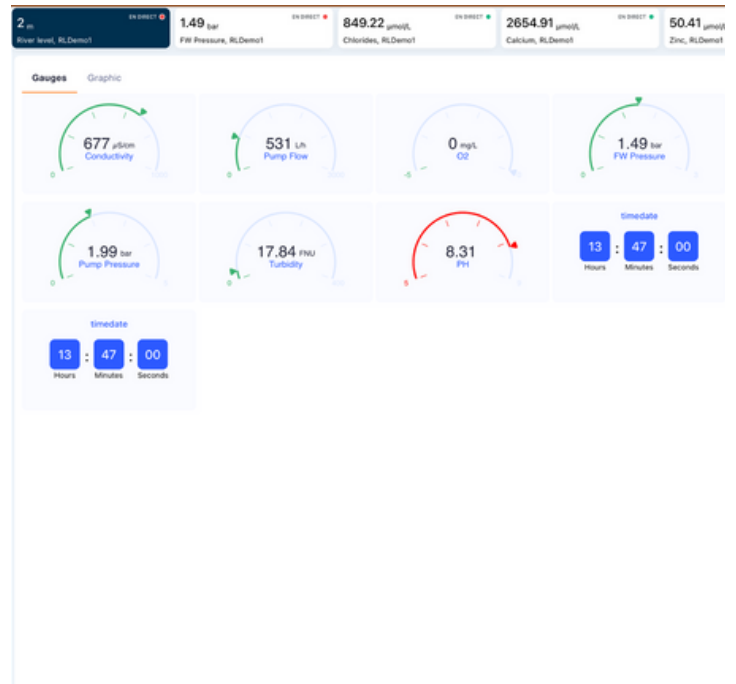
2 m
EN DIRECT
River level, RLDemo1

1.49 bar
EN DIRECT
FW Pressure, RLDemo1

849.22 µmol/L
EN DIRECT
Chlorides, RLDemo1

2654.91 µmol/L
EN DIRECT
Calcium, RLDemo1

50.41 µmol/
Zinc, RLDemo1

Gauges
Graphic

0
677 µS/cm
Conductivity
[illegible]

0
531 L/h
Pump Flow
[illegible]

-5
0 mg/L
O2
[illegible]

0
1.49 bar
FW Pressure
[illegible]

0
1.99 bar
Pump Pressure
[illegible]

0
17.84 FNU
Turbidity
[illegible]

5
8.31
PH
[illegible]

timedate
13 : 47 : 00
Hours Minutes Seconds

timedate
13 : 47 : 00
Hours Minutes Seconds